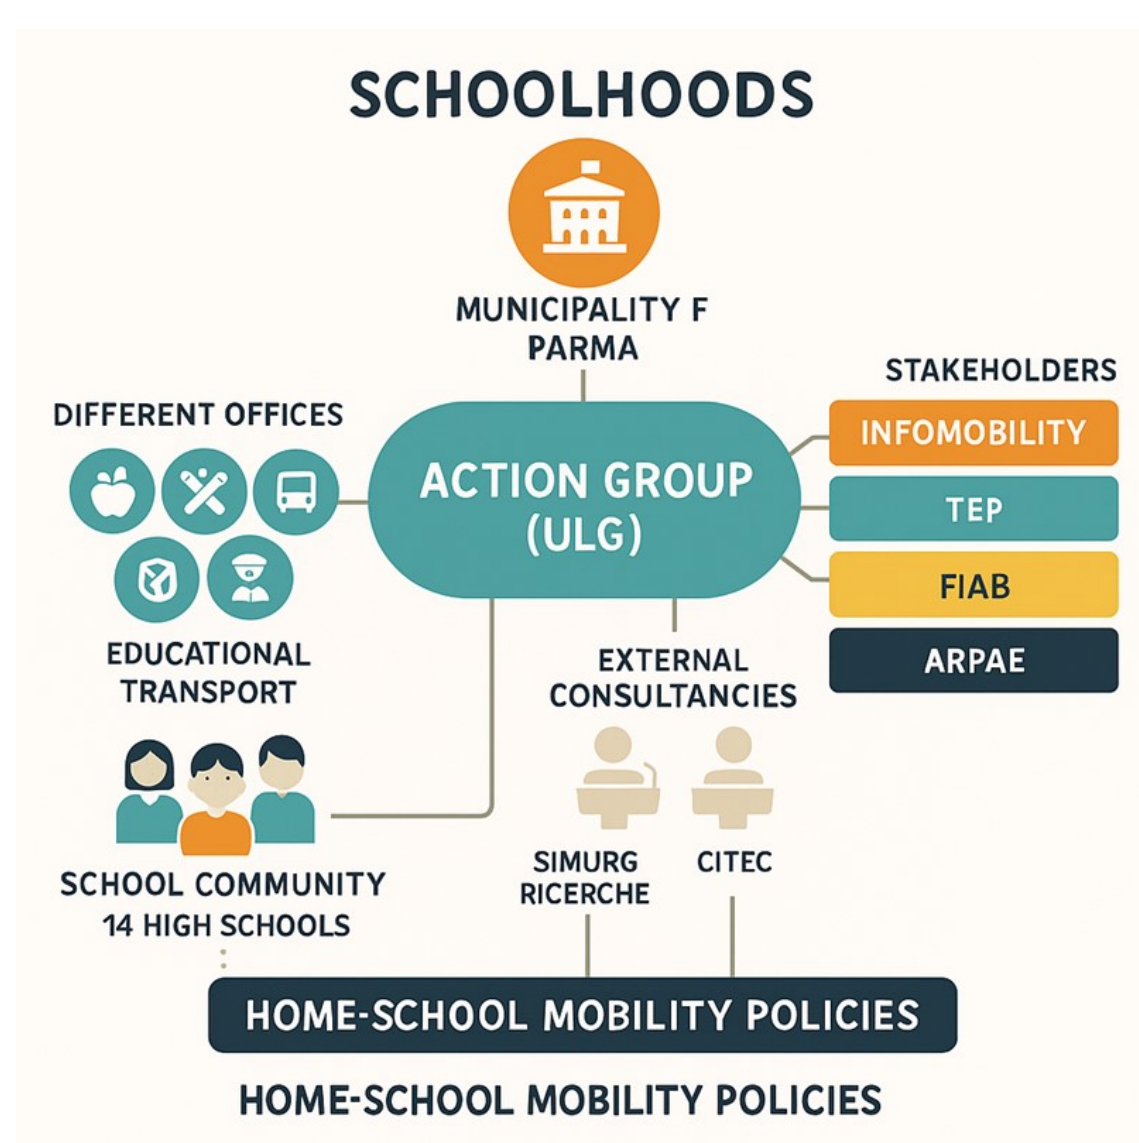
SCHOOLHOODS

MUNICIPALITY F PARMA

DIFFERENT OFFICES

ACTION GROUP (ULG)

STAKEHOLDERS

INFOMOBILITY

TEP

FIAB

ARPAE

EDUCATIONAL TRANSPORT

EXTERNAL CONSULTANCIES

SCHOOL COMMUNITY
14 HIGH SCHOOLS

SIMURG RICERCHE

CITEC

HOME-SCHOOL MOBILITY POLICIES

HOME-SCHOOL MOBILITY POLICIES